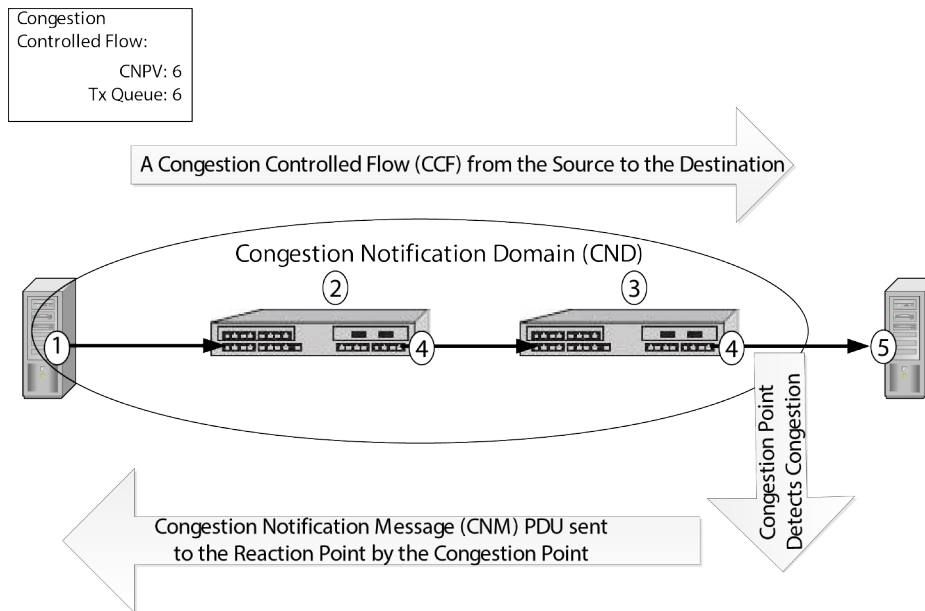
Congestion Controlled Flow:
CNPV: 6
Tx Queue: 6

A Congestion Controlled Flow (CCF) from the Source to the Destination

Congestion Notification Domain (CND)

2

3

1

4

4

5

Congestion Point Detects Congestion

Congestion Notification Message (CNM) PDU sent to the Reaction Point by the Congestion Point